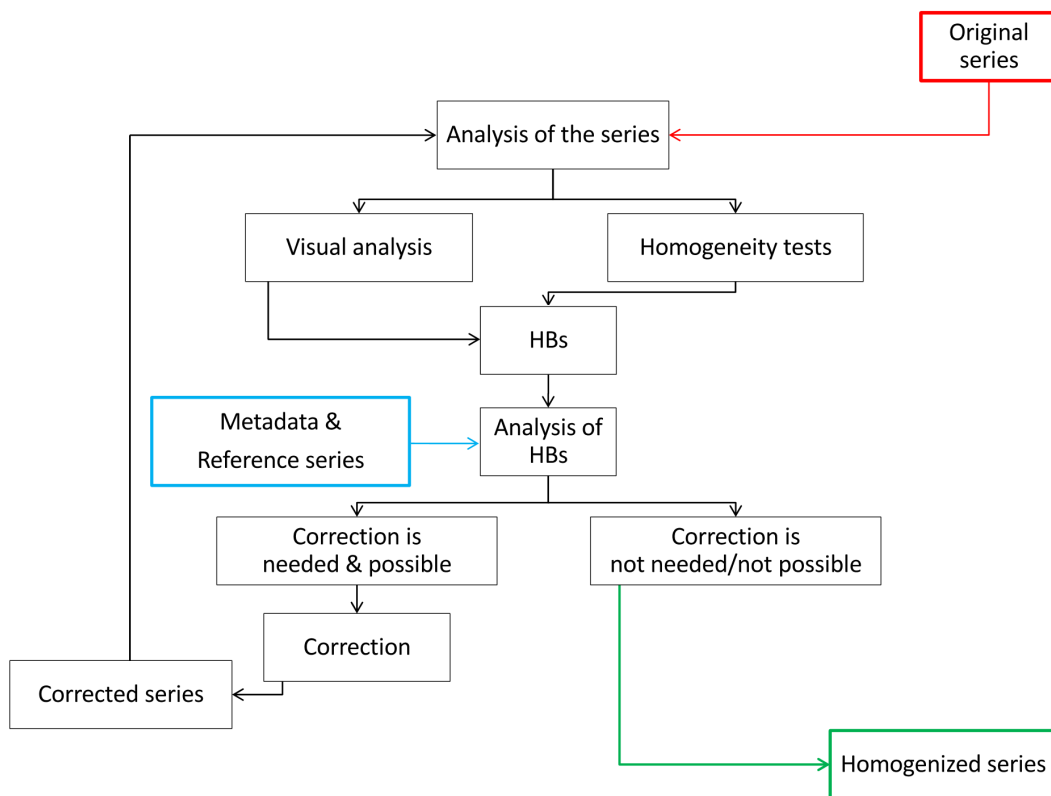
Original series

Analysis of the series

Visual analysis

Homogeneity tests

HBs

Metadata & Reference series

Analysis of HBs

Correction is needed & possible

Correction is not needed/not possible

Correction

Corrected series

Homogenized series